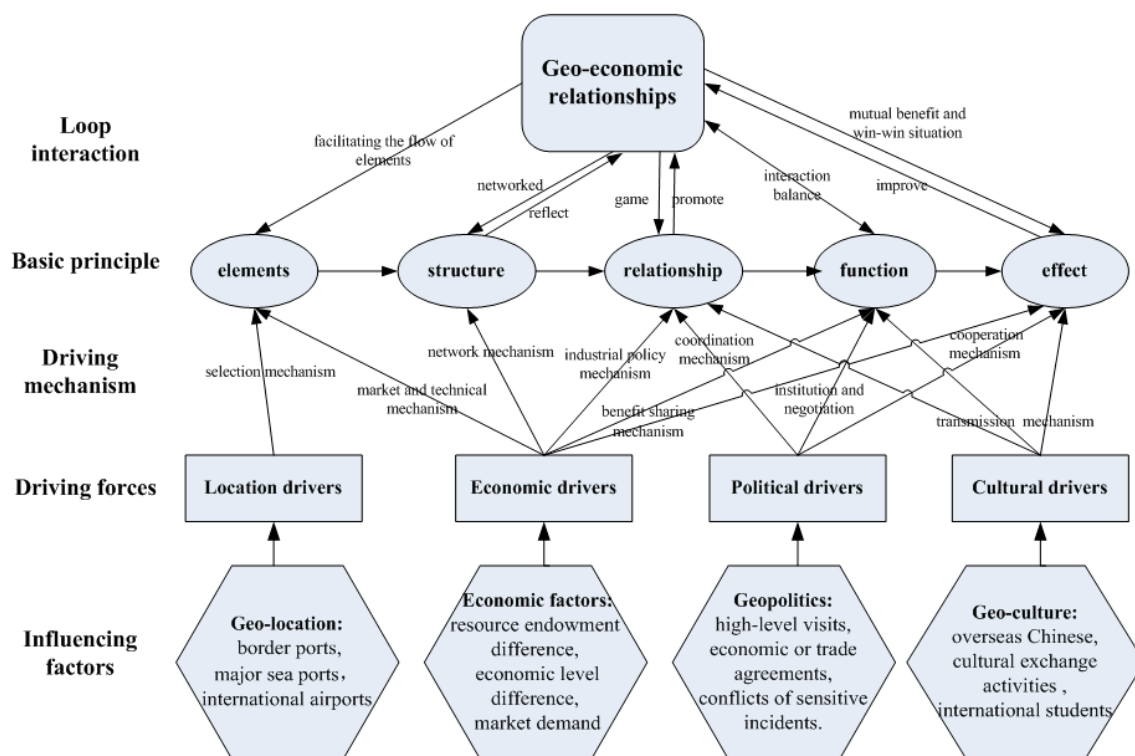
Geo-economic relationships

Loop interaction

facilitating the flow of elements

networked

reflect

game

promote

interaction balance

improve

mutual benefit and win-win situation

Basic principle

elements

structure

relationship

function

effect

Driving mechanism

selection mechanism

market and technical mechanism

network mechanism

industrial policy mechanism

coordination mechanism

benefit sharing mechanism

institution and negotiation

cooperation mechanism

transmission mechanism

Driving forces

Location drivers

Economic drivers

Political drivers

Cultural drivers

Influencing factors

Geo-location: border ports, major sea ports, international airports

Economic factors: resource endowment difference, economic level difference, market demand

Geopolitics: high-level visits, economic or trade agreements, conflicts of sensitive incidents.

Geo-culture: overseas Chinese, cultural exchange activities , international students